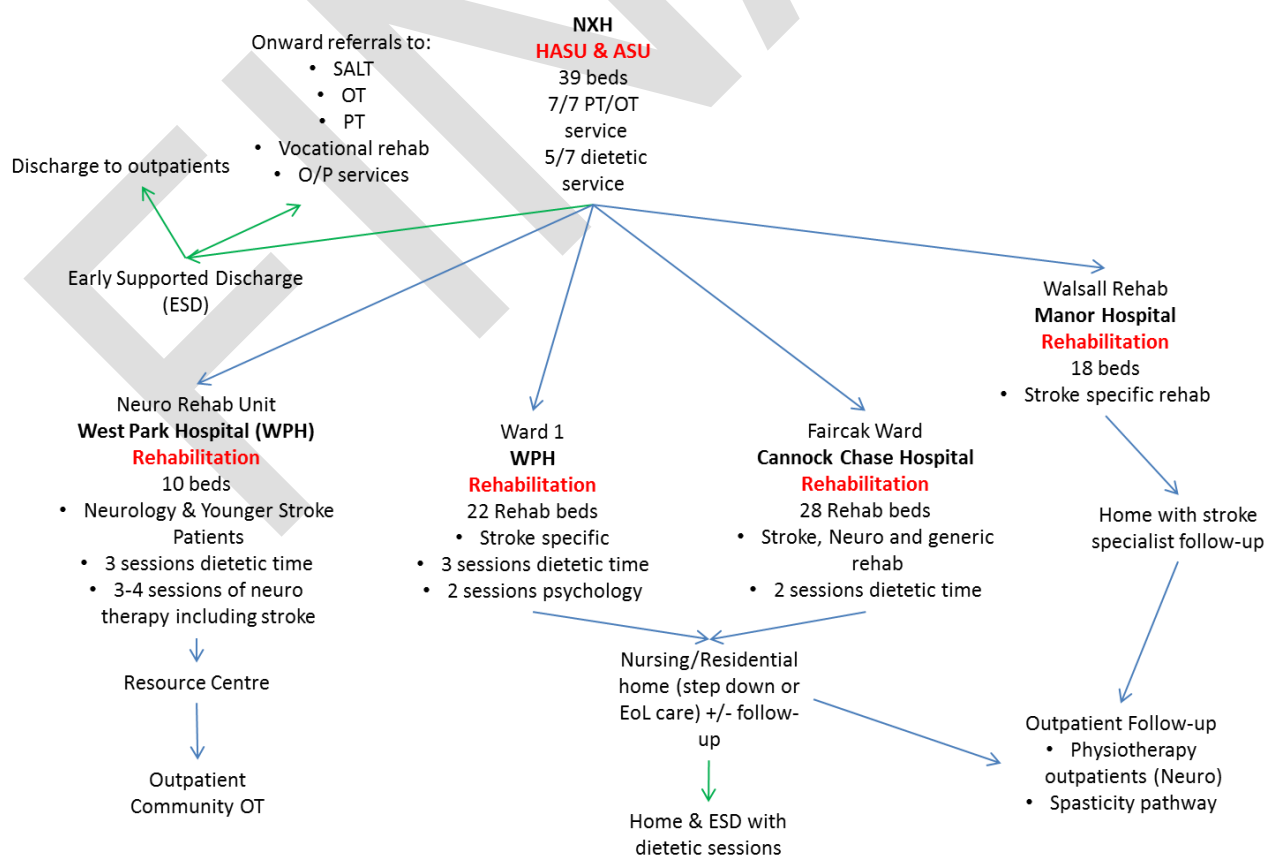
NXH
HASU & ASU
39 beds
7/7 PT/OT service
5/7 dietetic service

Onward referrals to:
• SALT
• OT
• PT
• Vocational rehab
• O/P services

Discharge to outpatients

Early Supported Discharge (ESD)

Walsall Rehab
Manor Hospital
Rehabilitation
18 beds
• Stroke specific rehab

Home with stroke specialist follow-up

Neuro Rehab Unit
West Park Hospital (WPH)
Rehabilitation
10 beds
• Neurology & Younger Stroke Patients
• 3 sessions dietetic time
• 3-4 sessions of neuro therapy including stroke

Resource Centre

Outpatient Community OT

Ward 1
WPH
Rehabilitation
22 Rehab beds
• Stroke specific
• 3 sessions dietetic time
• 2 sessions psychology

Faircak Ward
Cannock Chase Hospital
Rehabilitation
28 Rehab beds
• Stroke, Neuro and generic rehab
• 2 sessions dietetic time

Nursing/Residential home (step down or EoL care) +/- follow-up

Home & ESD with dietetic sessions

Outpatient Follow-up
• Physiotherapy outpatients (Neuro)
• Spasticity pathway